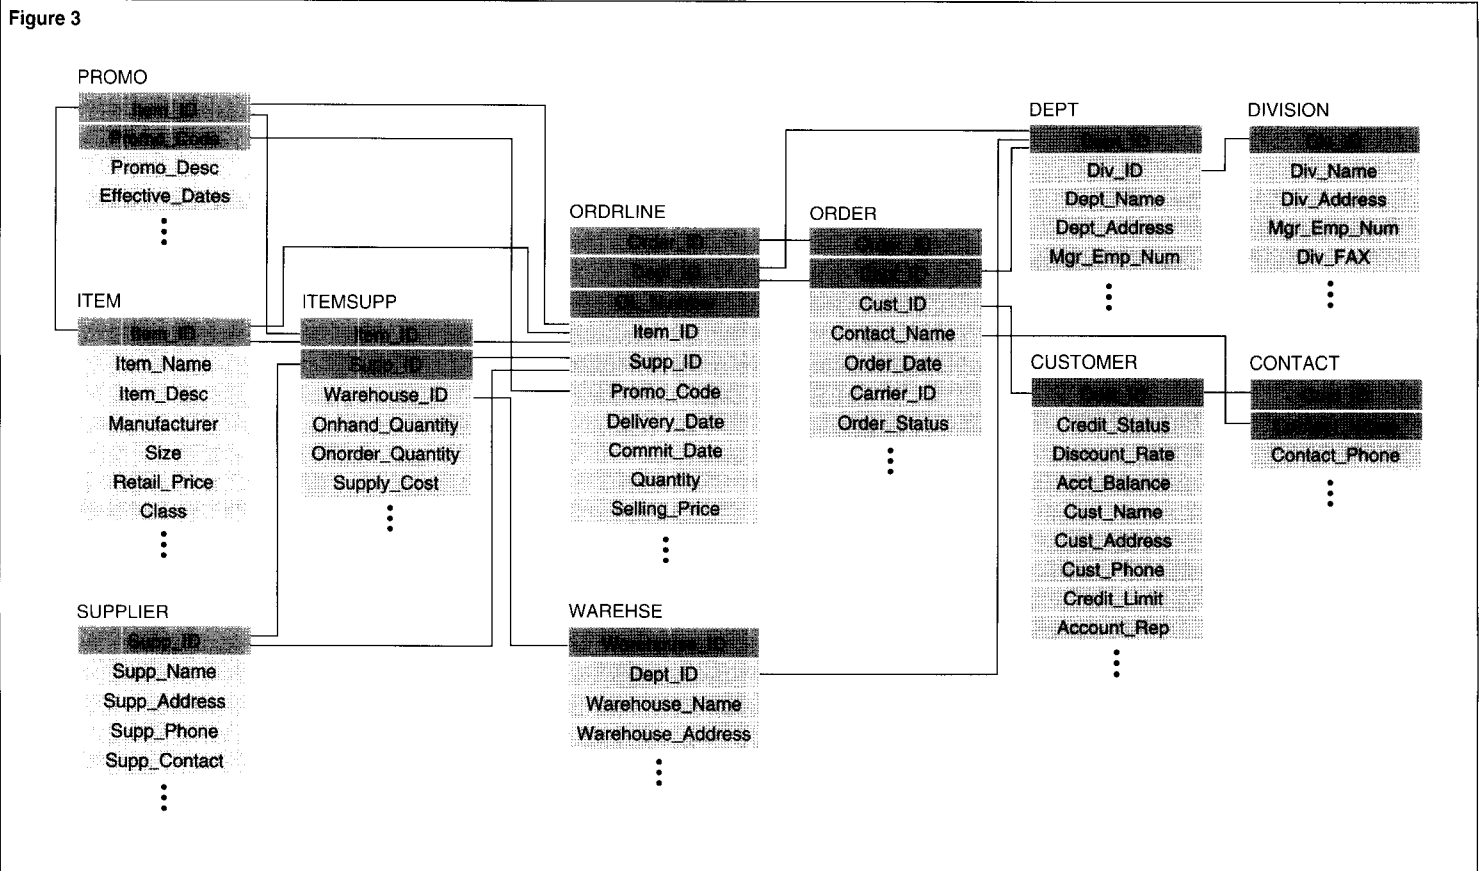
Figure 3

PROMO
Item_ID
Promo_Code
Promo_Desc
Effective_Dates
⋮

ITEM
Item_ID
Item_Name
Item_Desc
Manufacturer
Size
Retail_Price
Class
⋮

ITEMSUPP
Item_ID
Supp_ID
Warehouse_ID
Onhand_Quantity
Onorder_Quantity
Supply_Cost
⋮

SUPPLIER
Supp_ID
Supp_Name
Supp_Address
Supp_Phone
Supp_Contact
⋮

ORDRLINE
Order_ID
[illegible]
OL_Number
Item_ID
Supp_ID
Promo_Code
Delivery_Date
Commit_Date
Quantity
Selling_Price
⋮

WAREHSE
Warehouse_ID
Dept_ID
Warehouse_Name
Warehouse_Address
⋮

ORDER
Order_ID
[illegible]
Cust_ID
Contact_Name
Order_Date
Carrier_ID
Order_Status
⋮

DEPT
Dept_ID
Div_ID
Dept_Name
Dept_Address
Mgr_Emp_Num
⋮

DIVISION
Div_ID
Div_Name
Div_Address
Mgr_Emp_Num
Div_FAX
⋮

CUSTOMER
Cust_ID
Credit_Status
Discount_Rate
Acct_Balance
Cust_Name
Cust_Address
Cust_Phone
Credit_Limit
Account_Rep
⋮

CONTACT
Cust_ID
Contact_Name
Contact_Phone
⋮